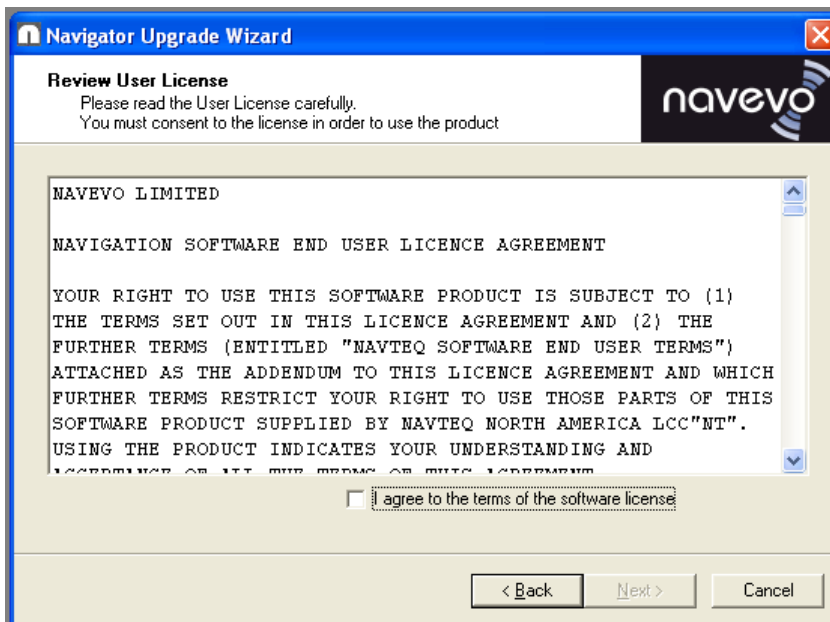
Navigator Upgrade Wizard

Review User License
Please read the User License carefully.
You must consent to the license in order to use the product

navevo

NAVEVO LIMITED

NAVIGATION SOFTWARE END USER LICENCE AGREEMENT

YOUR RIGHT TO USE THIS SOFTWARE PRODUCT IS SUBJECT TO (1) THE TERMS SET OUT IN THIS LICENCE AGREEMENT AND (2) THE FURTHER TERMS (ENTITLED "NAVTEQ SOFTWARE END USER TERMS") ATTACHED AS THE ADDENDUM TO THIS LICENCE AGREEMENT AND WHICH FURTHER TERMS RESTRICT YOUR RIGHT TO USE THOSE PARTS OF THIS SOFTWARE PRODUCT SUPPLIED BY NAVTEQ NORTH AMERICA LCC"NT". USING THE PRODUCT INDICATES YOUR UNDERSTANDING AND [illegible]

I agree to the terms of the software license

< Back
Next >
Cancel